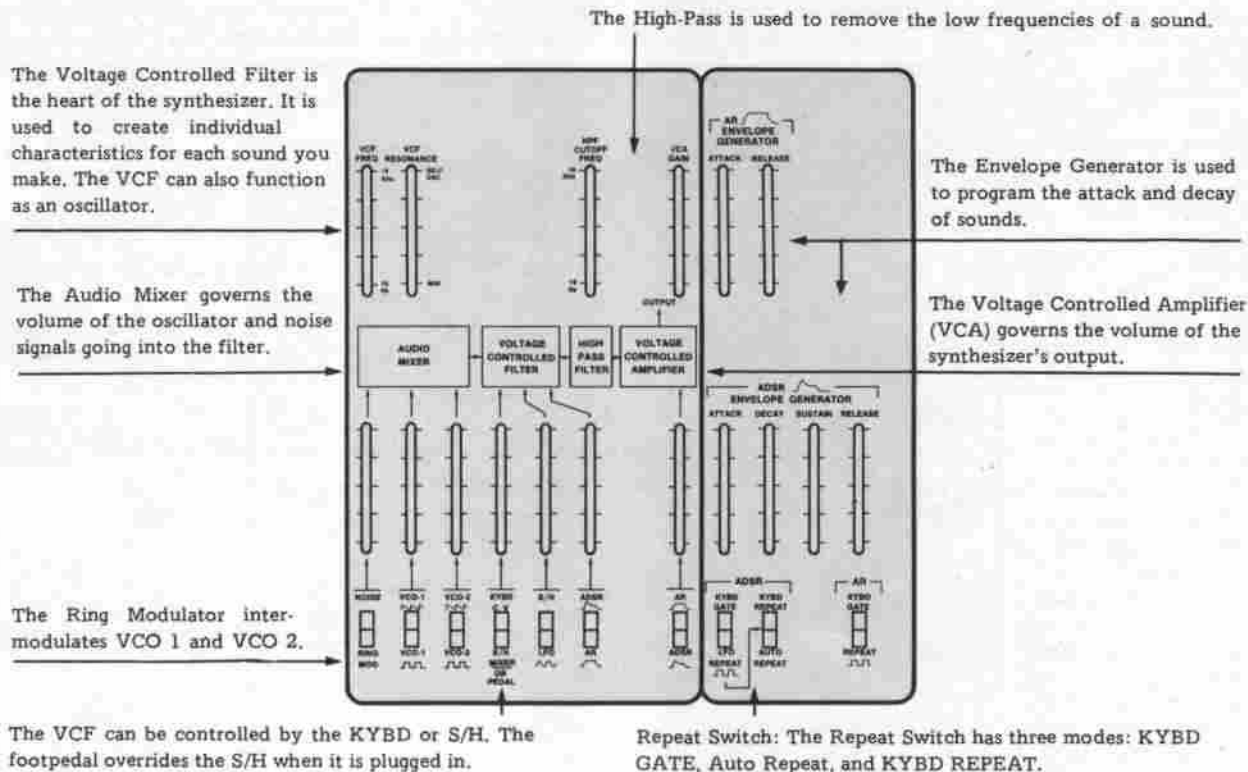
The High-Pass is used to remove the low frequencies of a sound.

The Voltage Controlled Filter is the heart of the synthesizer. It is used to create individual characteristics for each sound you make. The VCF can also function as an oscillator.

The Audio Mixer governs the volume of the oscillator and noise signals going into the filter.

The Ring Modulator intermodulates VCO 1 and VCO 2.

VCF FREQ
VCF RESONANCE
HPF CUTOFF FREQ
VCA GAIN
AR ENVELOPE GENERATOR
ATTACK
RELEASE
OUTPUT
AUDIO MIXER
VOLTAGE CONTROLLED FILTER
HIGH PASS FILTER
VOLTAGE CONTROLLED AMPLIFIER
ADSR ENVELOPE GENERATOR
ATTACK
DECAY
SUSTAIN
RELEASE
NOISE
VCO-1
VCO-2
KYBD
S/H
ADSR
AR
RING MOD
VCO-1
VCO-2
S/H MIXER OR PEDAL
LFO
AR
ADSR
ADSR
KYBD GATE
KYBD REPEAT
LFO REPEAT
AUTO REPEAT
AR
KYBD GATE
REPEAT

The Envelope Generator is used to program the attack and decay of sounds.

The Voltage Controlled Amplifier (VCA) governs the volume of the synthesizer's output.

The VCF can be controlled by the KYBD or S/H. The footpedal overrides the S/H when it is plugged in.

Repeat Switch: The Repeat Switch has three modes: KYBD GATE, Auto Repeat, and KYBD REPEAT.